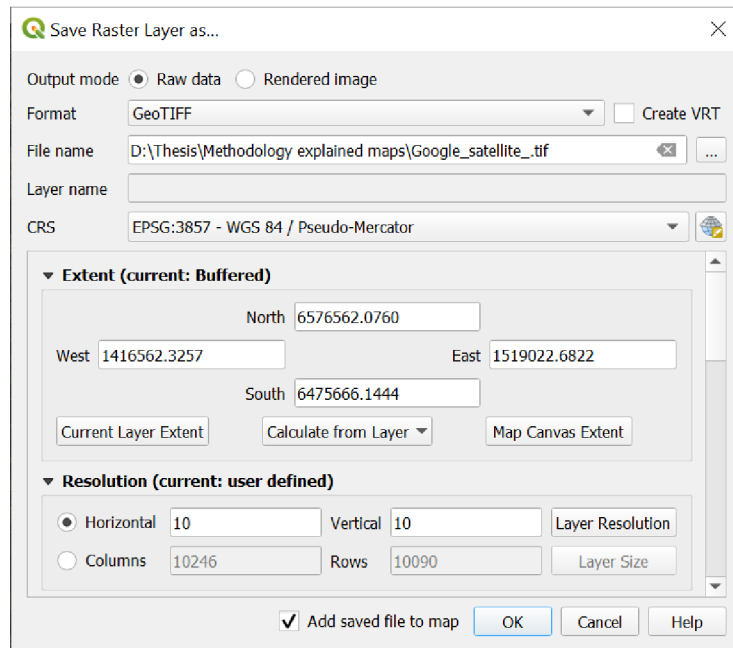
Save Raster Layer as...

Output mode Raw data Rendered image

Format GeoTIFF Create VRT

File name D:\Thesis\Methodology explained maps\Google_satellite_.tif ...

Layer name

CRS EPSG:3857 - WGS 84 / Pseudo-Mercator

Extent (current: Buffered)

North 6576562.0760

West 1416562.3257

East 1519022.6822

South 6475666.1444

Current Layer Extent Calculate from Layer Map Canvas Extent

Resolution (current: user defined)

Horizontal 10 Vertical 10 Layer Resolution

Columns 10246 Rows 10090 Layer Size

Add saved file to map OK Cancel Help